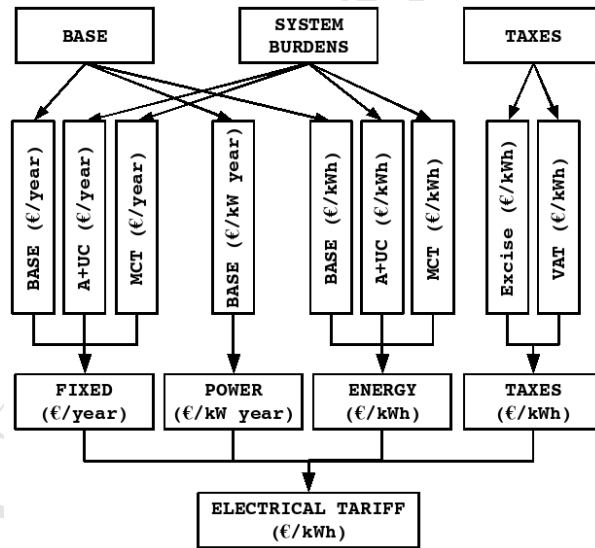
BASE

SYSTEM BURDENS

TAXES

BASE (€/year)

A+UC (€/year)

MCT (€/year)

BASE (€/kW year)

BASE (€/kWh)

A+UC (€/kWh)

MCT (€/kWh)

Excise (€/kWh)

VAT (€/kWh)

FIXED (€/year)

POWER (€/kW year)

ENERGY (€/kWh)

TAXES (€/kWh)

ELECTRICAL TARIFF (€/kWh)